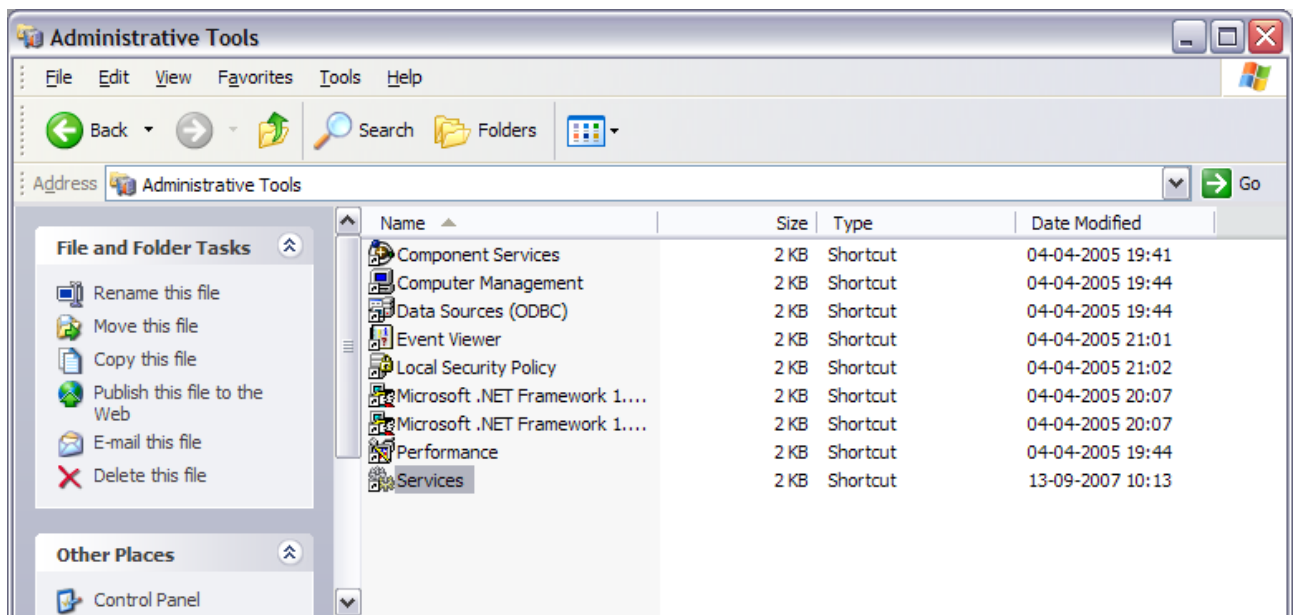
Administrative Tools

File Edit View Favorites Tools Help

Back Search Folders

Address Administrative Tools Go

File and Folder Tasks

Rename this file
Move this file
Copy this file
Publish this file to the Web
E-mail this file
Delete this file

Other Places

Control Panel

| Name | Size | Type | Date Modified |
|---|---|---|---|
| Component Services | 2 KB | Shortcut | 04-04-2005 19:41 |
| Computer Management | 2 KB | Shortcut | 04-04-2005 19:44 |
| Data Sources (ODBC) | 2 KB | Shortcut | 04-04-2005 19:44 |
| Event Viewer | 2 KB | Shortcut | 04-04-2005 21:01 |
| Local Security Policy | 2 KB | Shortcut | 04-04-2005 21:02 |
| Microsoft .NET Framework 1.... | 2 KB | Shortcut | 04-04-2005 20:07 |
| Microsoft .NET Framework 1.... | 2 KB | Shortcut | 04-04-2005 20:07 |
| Performance | 2 KB | Shortcut | 04-04-2005 19:44 |
| Services | 2 KB | Shortcut | 13-09-2007 10:13 |